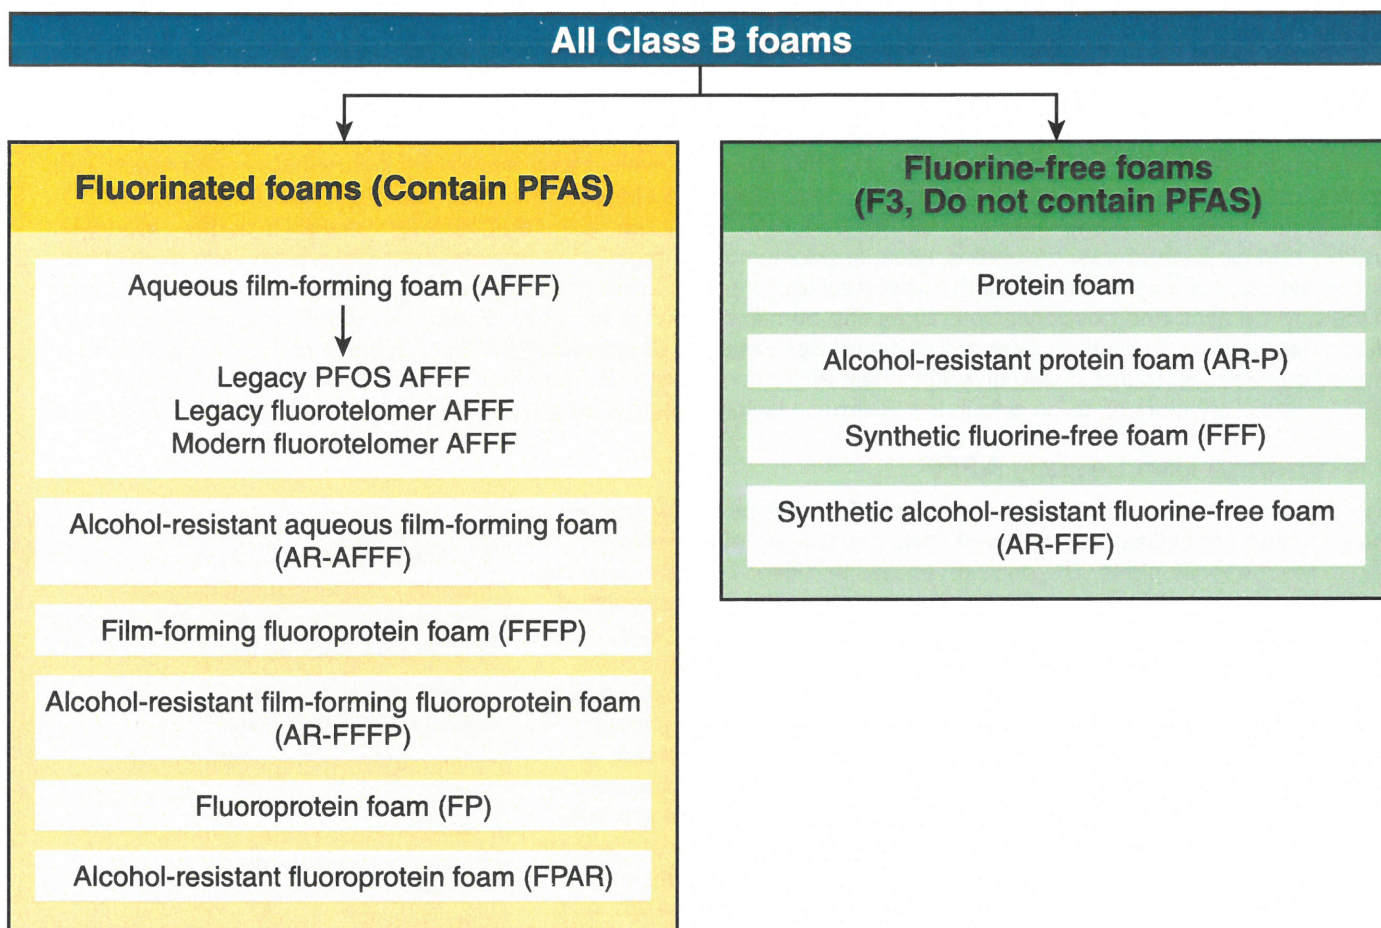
All Class B foams

Fluorinated foams (Contain PFAS)

Aqueous film-forming foam (AFFF)

Legacy PFOS AFFF
Legacy fluorotelomer AFFF
Modern fluorotelomer AFFF

Alcohol-resistant aqueous film-forming foam (AR-AFFF)

Film-forming fluoroprotein foam (FFFP)

Alcohol-resistant film-forming fluoroprotein foam (AR-FFFP)

Fluoroprotein foam (FP)

Alcohol-resistant fluoroprotein foam (FPAR)

Fluorine-free foams (F3, Do not contain PFAS)

Protein foam

Alcohol-resistant protein foam (AR-P)

Synthetic fluorine-free foam (FFF)

Synthetic alcohol-resistant fluorine-free foam (AR-FFF)